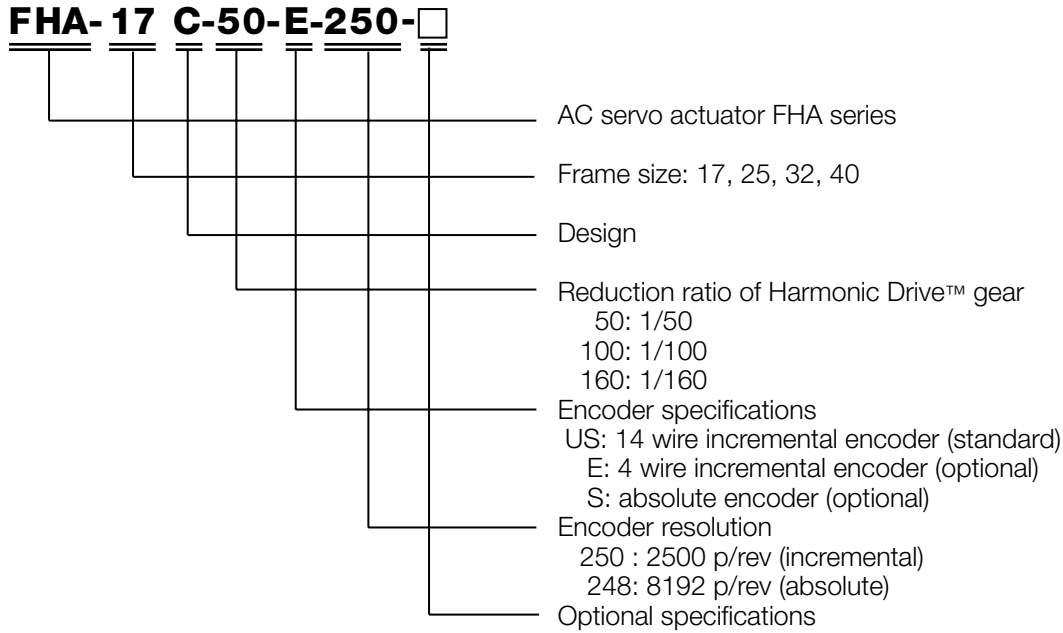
FHA-17 C-50-E-250-□

AC servo actuator FHA series

Frame size: 17, 25, 32, 40

Design

Reduction ratio of Harmonic Drive™ gear
50: 1/50
100: 1/100
160: 1/160

Encoder specifications
US: 14 wire incremental encoder (standard)
E: 4 wire incremental encoder (optional)
S: absolute encoder (optional)

Encoder resolution
250 : 2500 p/rev (incremental)
248: 8192 p/rev (absolute)

Optional specifications